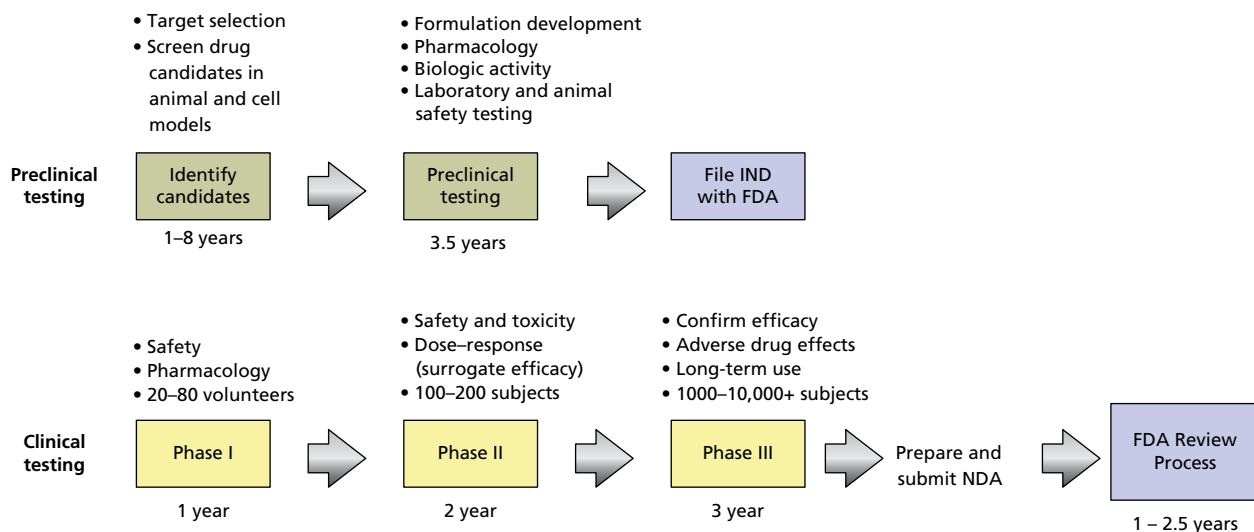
• Target selection
• Screen drug candidates in animal and cell models

• Formulation development
• Pharmacology
• Biologic activity
• Laboratory and animal safety testing

Preclinical testing

Identify candidates

1–8 years

Preclinical testing

3.5 years

File IND with FDA

• Safety
• Pharmacology
• 20–80 volunteers

• Safety and toxicity
• Dose–response (surrogate efficacy)
• 100–200 subjects

• Confirm efficacy
• Adverse drug effects
• Long-term use
• 1000–10,000+ subjects

Clinical testing

Phase I

1 year

Phase II

2 year

Phase III

3 year

Prepare and submit NDA

FDA Review Process

1 – 2.5 years